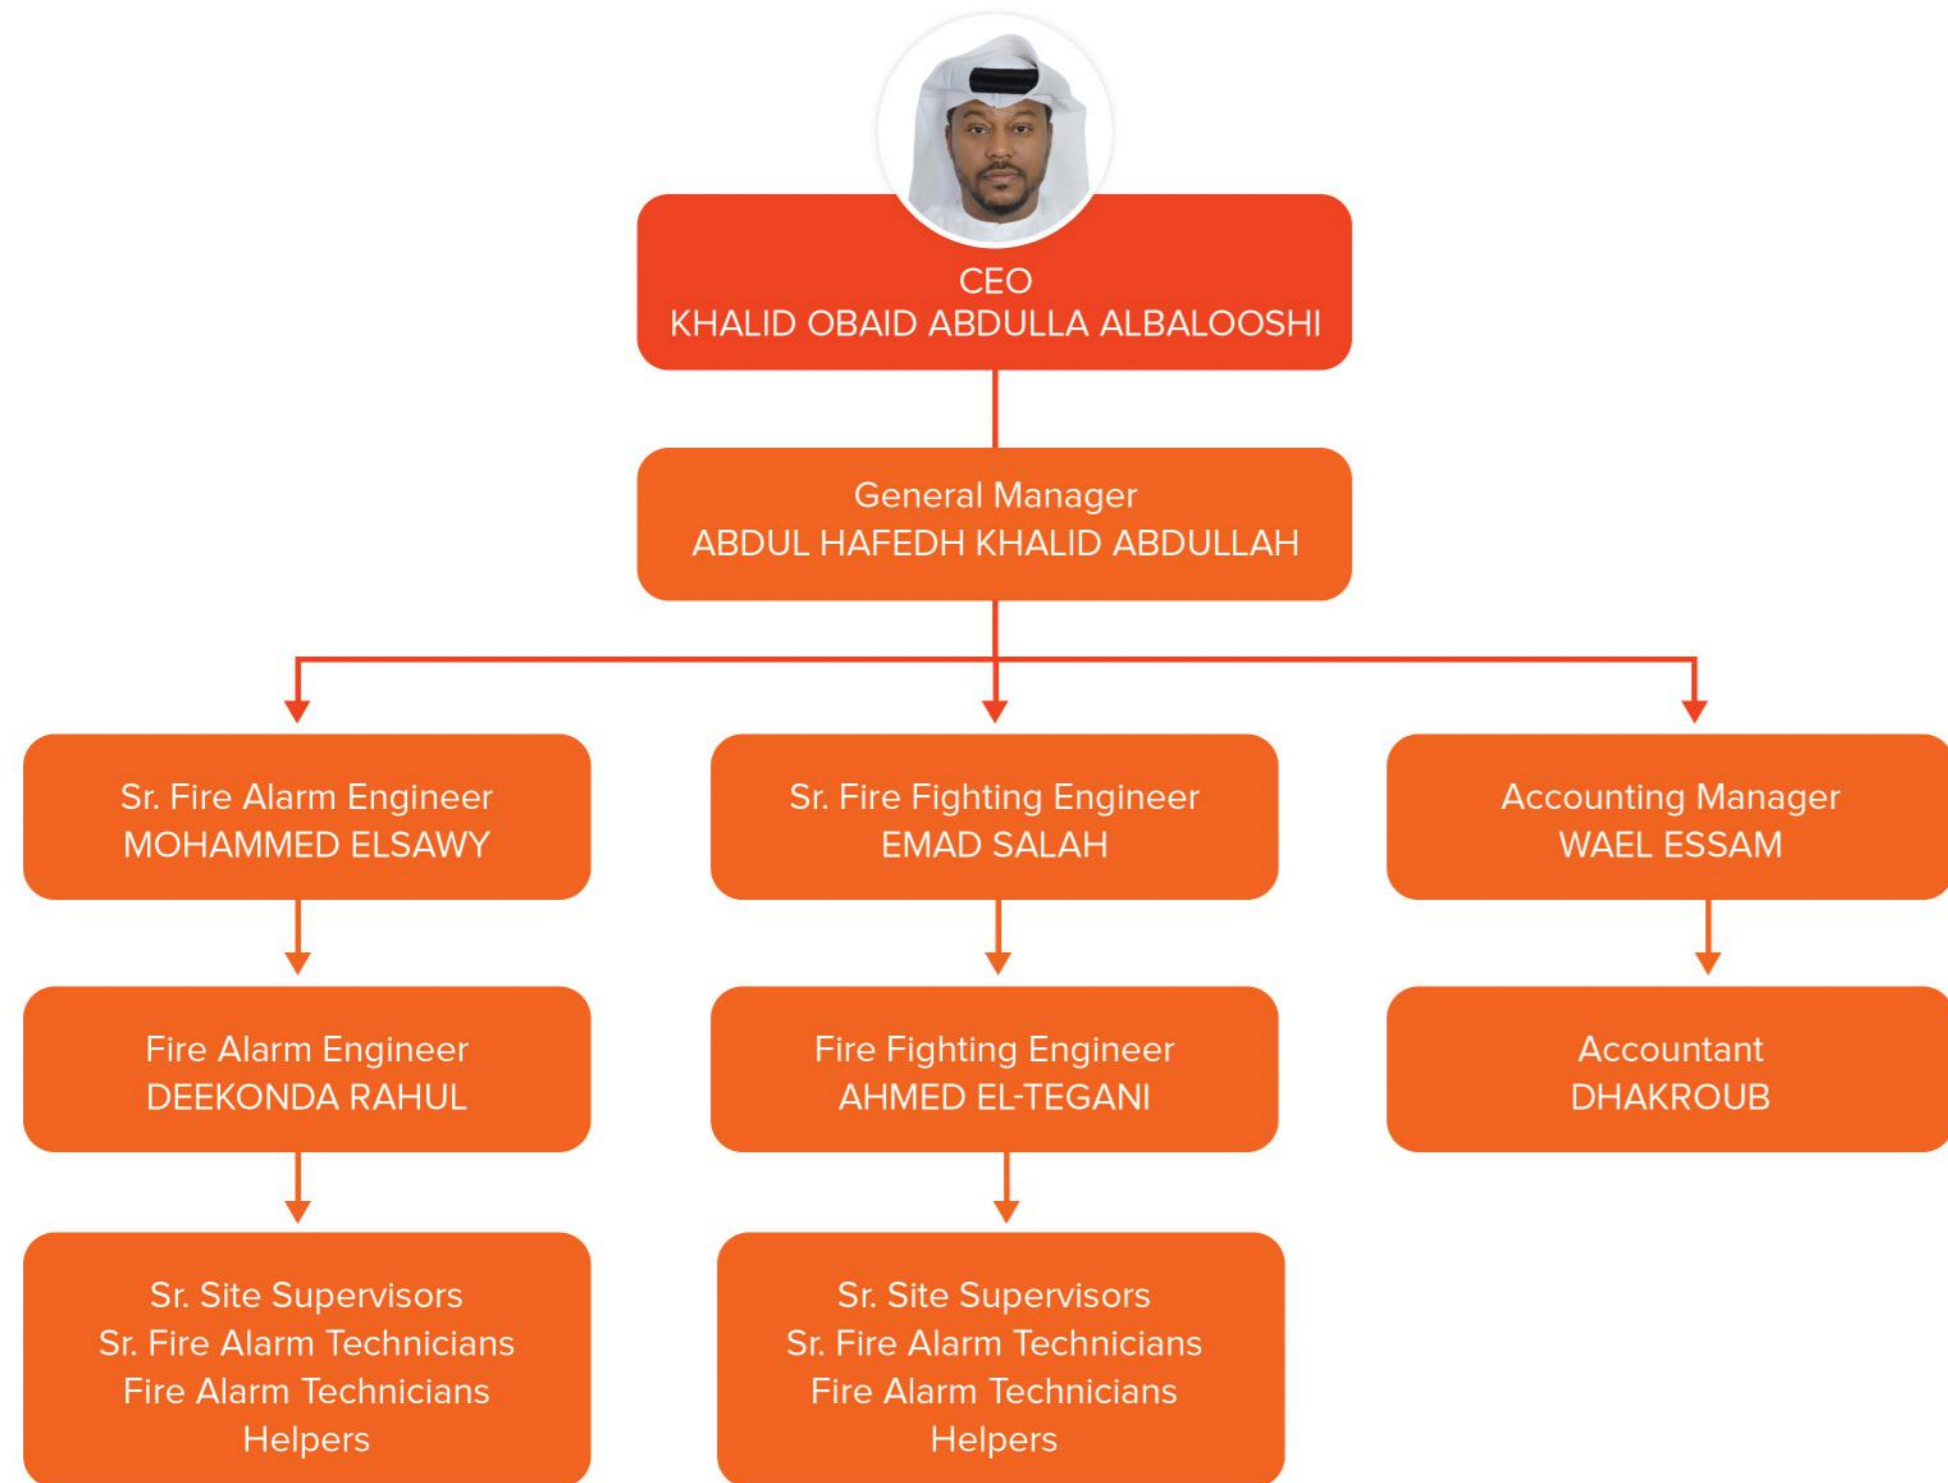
CEO
KHALID OBAID ABDULLA ALBALOOSHI

General Manager
ABDUL HAFEDH KHALID ABDULLAH

Sr. Fire Alarm Engineer
MOHAMMED ELSAWY

Sr. Fire Fighting Engineer
EMAD SALAH

Accounting Manager
WAEL ESSAM

Fire Alarm Engineer
DEEKONDA RAHUL

Fire Fighting Engineer
AHMED EL-TEGANI

Accountant
DHAKROUB

Sr. Site Supervisors
Sr. Fire Alarm Technicians
Fire Alarm Technicians
Helpers

Sr. Site Supervisors
Sr. Fire Alarm Technicians
Fire Alarm Technicians
Helpers